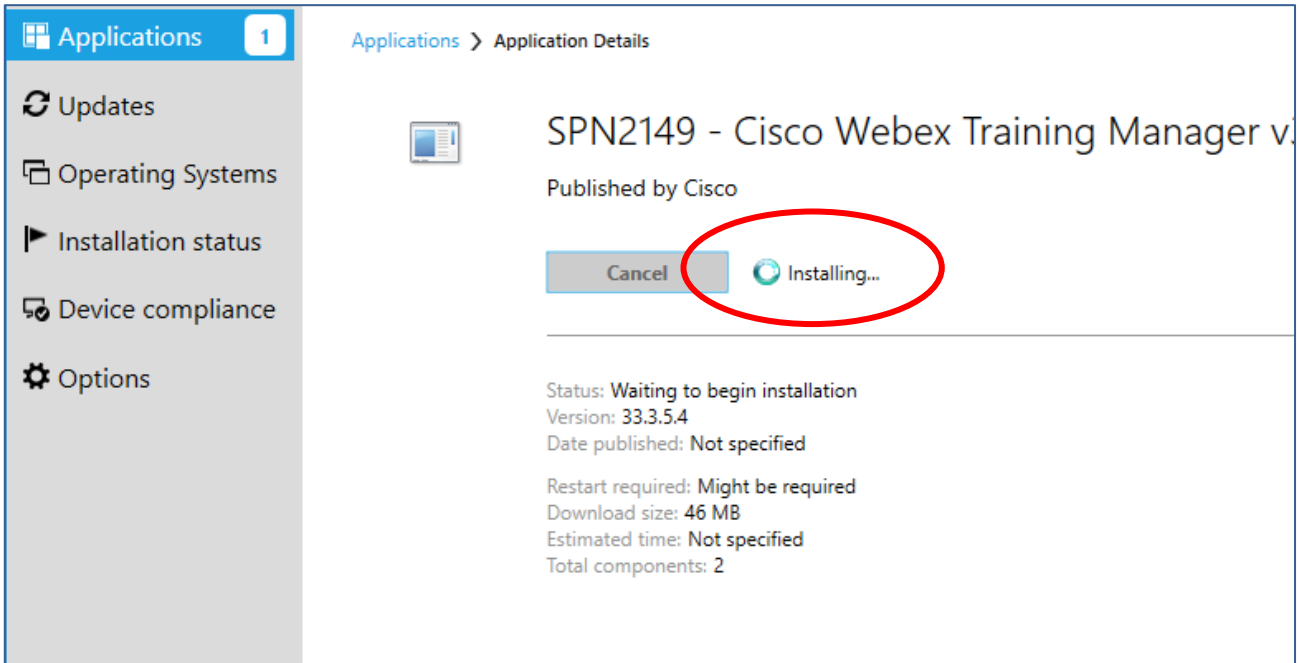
Applications 1

Updates

Operating Systems

Installation status

Device compliance

Options

Applications > Application Details

SPN2149 - Cisco Webex Training Manager v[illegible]

Published by Cisco

Cancel

Installing...

Status: Waiting to begin installation
Version: 33.3.5.4
Date published: Not specified

Restart required: Might be required
Download size: 46 MB
Estimated time: Not specified
Total components: 2